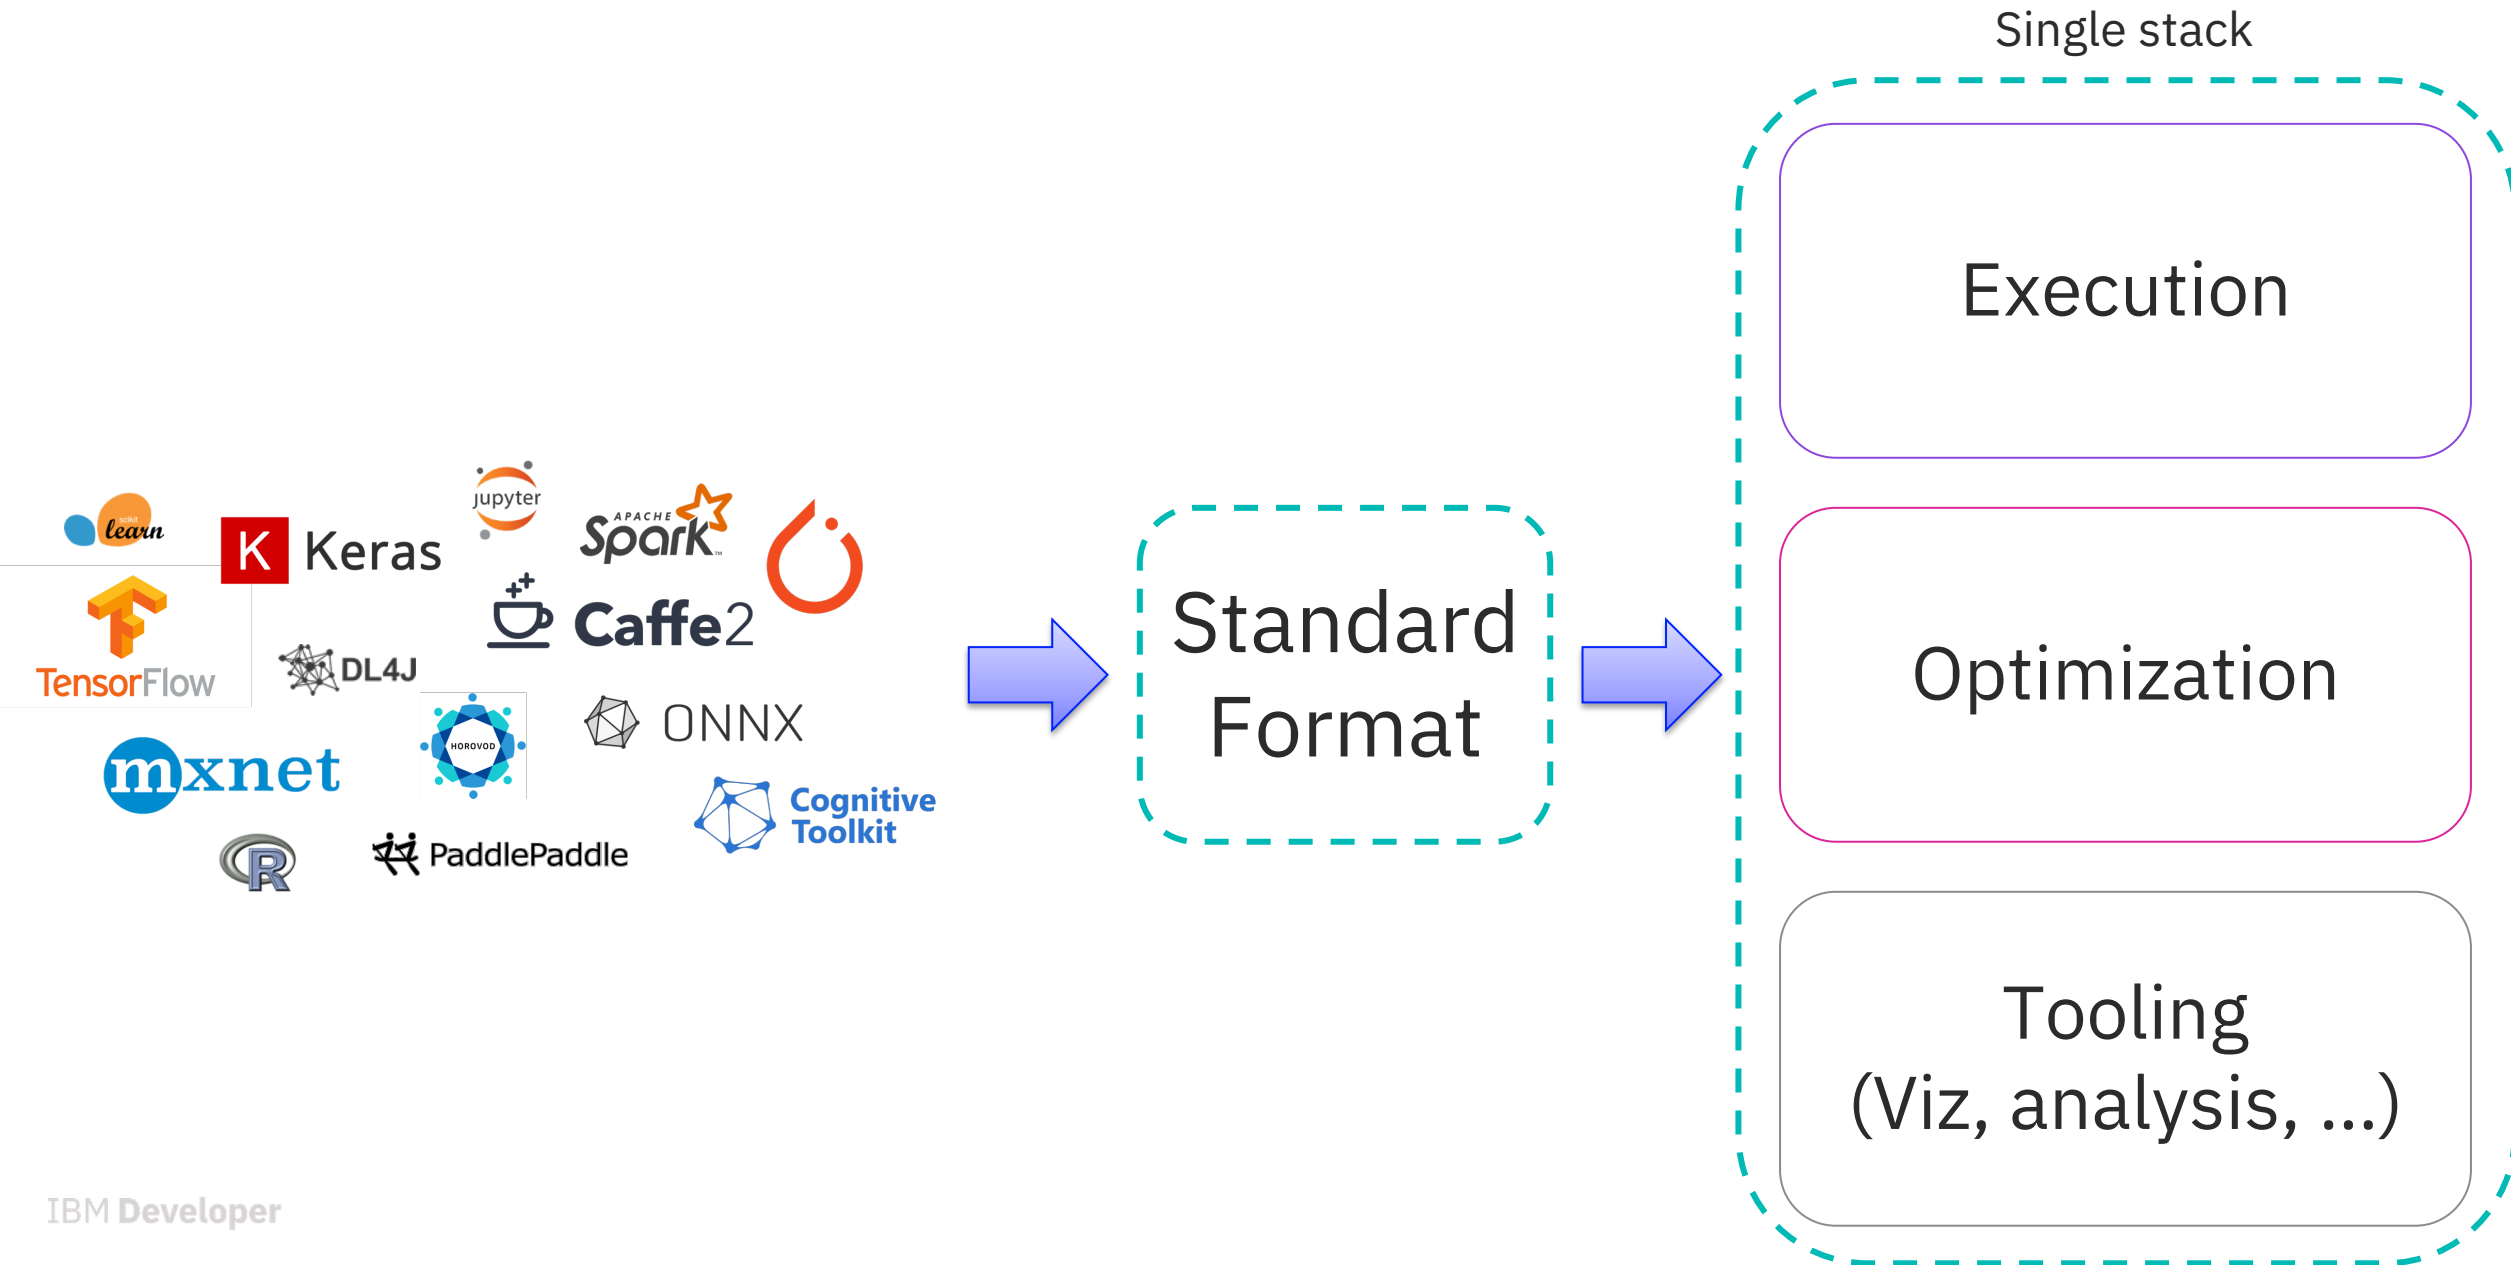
Single stack

scikit learn

K Keras

jupyter

APACHE Spark

TensorFlow

Caffe2

DL4J

HOROVOD

ONNX

mxnet

Cognitive Toolkit

R

PaddlePaddle

Standard Format

Execution

Optimization

Tooling (Viz, analysis, ...)

IBM Developer